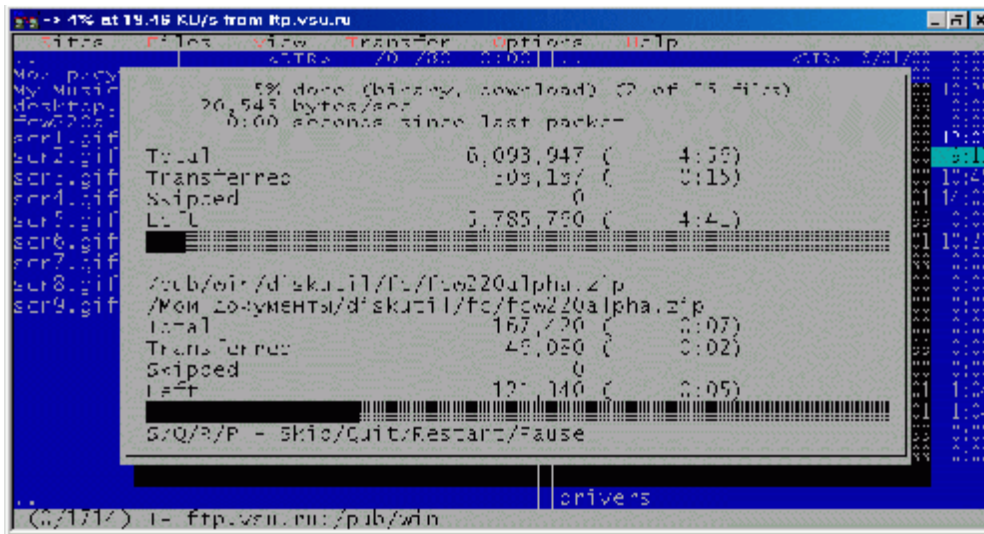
-> 4% at 19.45 KB/s from ftp.vsu.ru

Sites Files View Transfer Options Help

Мои рисунки
My Music
desktop.
fcw220
scr1.gif
scr2.gif
scr3.gif
scr4.gif
scr5.gif
scr6.gif
scr7.gif
scr8.gif
scr9.gif

5% done (binary, download) (2 of 15 files)
20,545 bytes/sec
0:00 seconds since last packet

| | | |
|---|---|---|
| Total | 6,093,947 ( | 4:59) |
| Transferred | 308,157 ( | 0:15) |
| Skipped | 0 | |
| Left | 5,785,790 ( | 4:45) |

/pub/win/diskutil/fc/fcw220alpha.zip
/Мои документы/diskutil/fc/fcw220alpha.zip

| | | |
|---|---|---|
| Total | 167,220 ( | 0:07) |
| Transferred | 46,080 ( | 0:02) |
| Skipped | 0 | |
| Left | 121,140 ( | 0:05) |

S/Q/R/P - Skip/Quit/Restart/Pause

drivers

(3/171) 1- ftp.vsu.ru:/pub/win